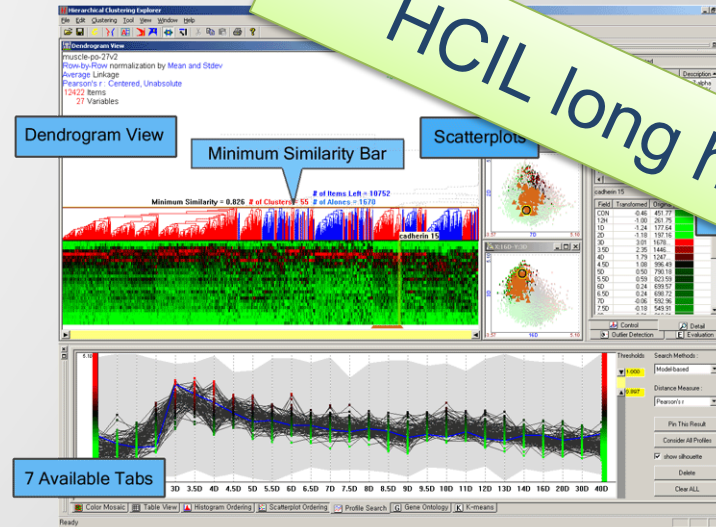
HCIL long h

Hierarchical Clustering Explorer

File Edit Clustering Tool View Window Help

Dendrogram View

muscle-po-27v2
Row-by-Row normalization by Mean and Stdev
Average Linkage
Pearson's r : Centered, Unabsolute
12422 Items
27 Variables

Dendrogram View

Minimum Similarity Bar

Scatterplots

Minimum Similarity = 0.826 # of Clusters = 55 # of Items Left = 10752 # of Alones = 1670

cadherin 15

cadherin 15

| Field | Transformed | Original |
|---|---|---|
| CON | -0.46 | 451.77 |
| 12H | -1.00 | 261.75 |
| 1D | -1.24 | 177.64 |
| 2D | -1.18 | 197.16 |
| 3D | 3.01 | 1670... |
| 3.5D | 2.35 | 1446... |
| 4D | 1.79 | 1247... |
| 4.5D | 1.08 | 996.49 |
| 5D | 0.50 | 790.18 |
| 5.5D | 0.59 | 823.59 |
| 6D | 0.24 | 699.57 |
| 6.5D | 0.24 | 698.72 |
| 7D | -0.06 | 592.96 |
| 7.5D | -0.18 | 549.91 |

Control
Detail
Outlier Detection
Evaluation

Description
Alpha

Thresholds
1.000
0.897

Search Methods :
Model-based
Distance Measure :
Pearson's r
Pin This Result
Consider All Profiles
show silhouette
Delete
Clear ALL

7 Available Tabs

3D 3.5D 4D 4.5D 5D 5.5D 6D 6.5D 7D 7.5D 8D 8.5D 9D 9.5D 10D 11D 12D 13D 14D 16D 20D 30D 40D

Color Mosaic Table View Histogram Ordering Scatterplot Ordering Profile Search Gene Ontology K-means

Ready